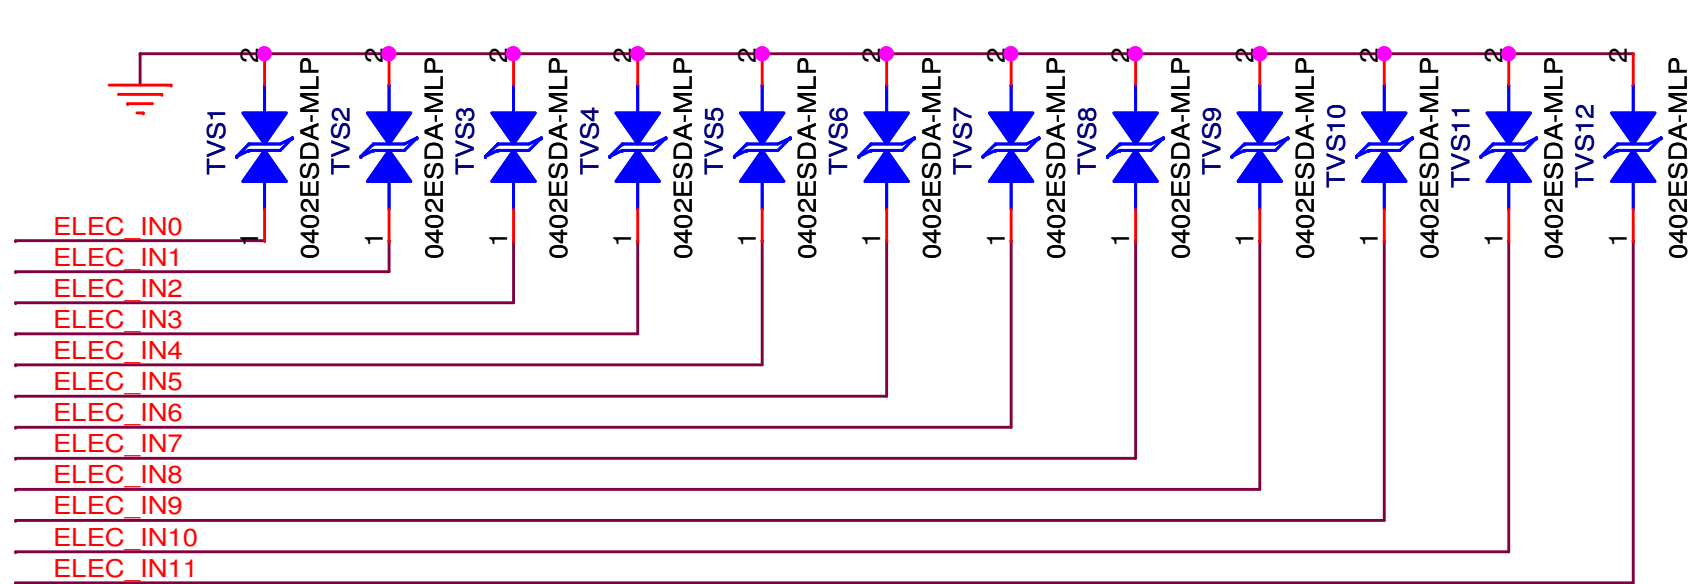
2 2 2 2 2 2 2 2 2 2 2 2

TVS1 0402ESDA-MLP
TVS2 0402ESDA-MLP
TVS3 0402ESDA-MLP
TVS4 0402ESDA-MLP
TVS5 0402ESDA-MLP
TVS6 0402ESDA-MLP
TVS7 0402ESDA-MLP
TVS8 0402ESDA-MLP
TVS9 0402ESDA-MLP
TVS10 0402ESDA-MLP
TVS11 0402ESDA-MLP
TVS12 0402ESDA-MLP

1 1 1 1 1 1 1 1 1 1 1 1

ELEC_IN0
ELEC_IN1
ELEC_IN2
ELEC_IN3
ELEC_IN4
ELEC_IN5
ELEC_IN6
ELEC_IN7
ELEC_IN8
ELEC_IN9
ELEC_IN10
ELEC_IN11